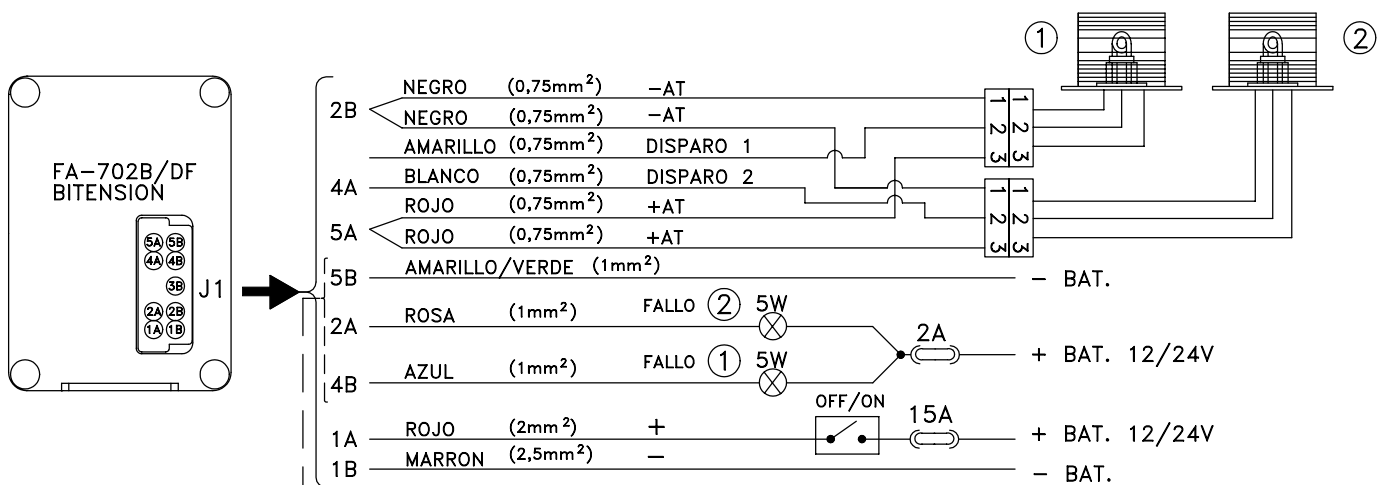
①
②

FA−702B/DF
BITENSION

5A 5B
4A 4B
3B
2A 2B
1A 1B

J1

2B NEGRO (0,75mm$^2$) −AT
NEGRO (0,75mm$^2$) −AT
AMARILLO (0,75mm$^2$) DISPARO 1
4A BLANCO (0,75mm$^2$) DISPARO 2
ROJO (0,75mm$^2$) +AT
5A ROJO (0,75mm$^2$) +AT

1 2 3
1 2 3
1 2 3
1 2 3

5B AMARILLO/VERDE (1mm$^2$) − BAT.
2A ROSA (1mm$^2$) FALLO ② 5W
4B AZUL (1mm$^2$) FALLO ① 5W
2A + BAT. 12/24V
OFF/ON 15A
1A ROJO (2mm$^2$) + + BAT. 12/24V
1B MARRON (2,5mm$^2$) − − BAT.